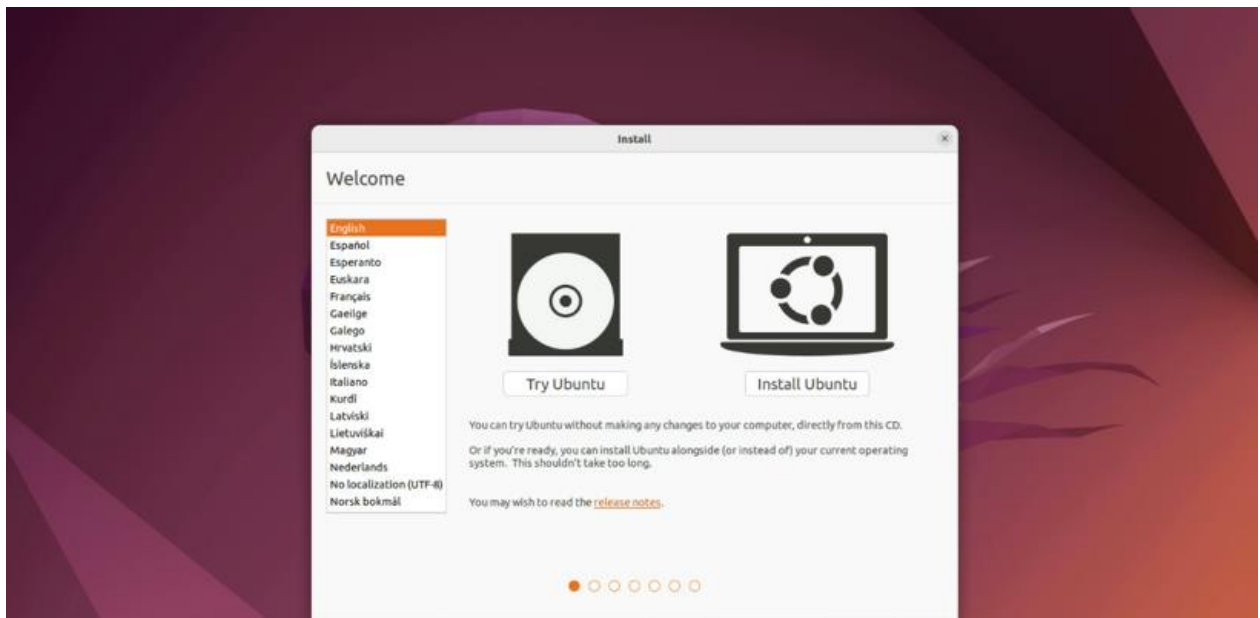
Install

Welcome

English
Español
Esperanto
Euskara
Français
Gaeilge
Galego
Hrvatski
Íslenska
Italiano
Kurdî
Latviski
Lietuviškai
Magyar
Nederlands
No localization (UTF-8)
Norsk bokmål

Try Ubuntu

Install Ubuntu

You can try Ubuntu without making any changes to your computer, directly from this CD.

Or if you're ready, you can install Ubuntu alongside (or instead of) your current operating system. This shouldn't take too long.

You may wish to read the release notes.